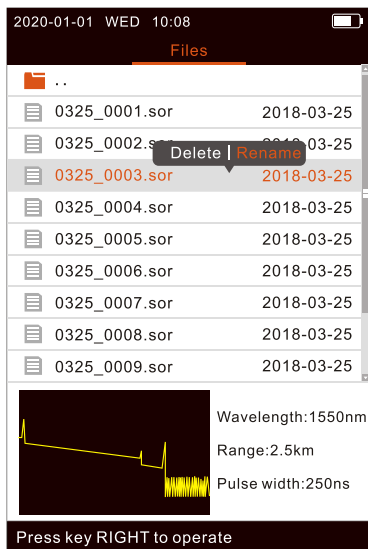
2020-01-01 WED 10:08

Files

..

0325_0001.sor 2018-03-25

0325_0002.sor 2018-03-25

Delete | Rename

0325_0003.sor 2018-03-25

0325_0004.sor 2018-03-25

0325_0005.sor 2018-03-25

0325_0006.sor 2018-03-25

0325_0007.sor 2018-03-25

0325_0008.sor 2018-03-25

0325_0009.sor 2018-03-25

Wavelength:1550nm

Range:2.5km

Pulse width:250ns

Press key RIGHT to operate